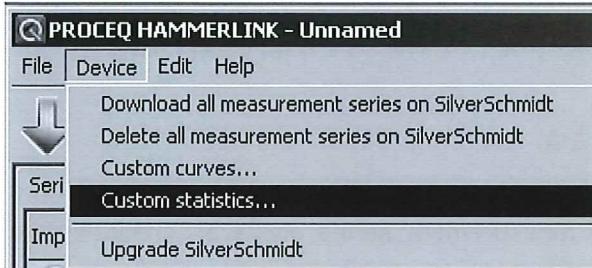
PROCEQ HAMMERLINK - Unnamed

File Device Edit Help

Download all measurement series on SilverSchmidt
Delete all measurement series on SilverSchmidt
Custom curves...
Custom statistics...
Upgrade SilverSchmidt

Seri

Imp